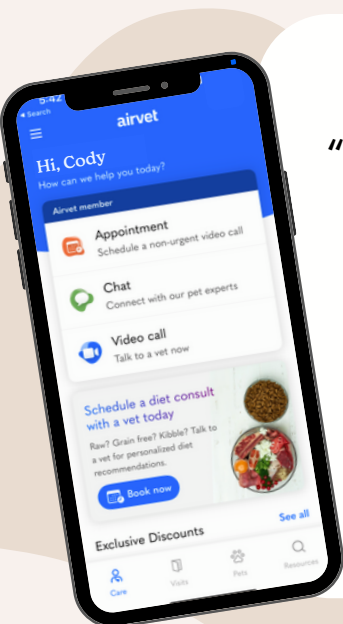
5:42
◂ Search

airvet

Hi, Cody
How can we help you today?

Airvet member

Appointment
Schedule a non-urgent video call

Chat
Connect with our pet experts

Video call
Talk to a vet now

Schedule a diet consult with a vet today
Raw? Grain free? Kibble? Talk to a vet for personalized diet recommendations.

Book now

Exclusive Discounts
See all

Care
Visits
Pets
Resources

"